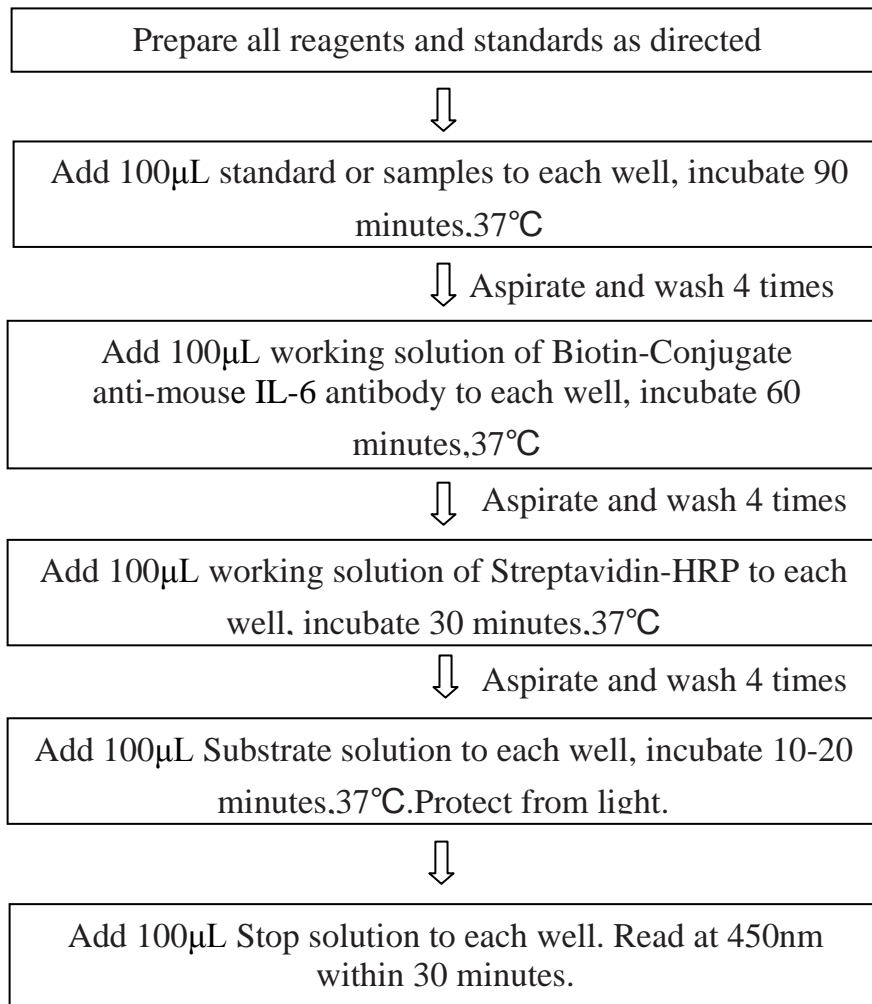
Prepare all reagents and standards as directed

Add 100μL standard or samples to each well, incubate 90 minutes,37℃

Aspirate and wash 4 times

Add 100μL working solution of Biotin-Conjugate anti-mouse IL-6 antibody to each well, incubate 60 minutes,37℃

Aspirate and wash 4 times

Add 100μL working solution of Streptavidin-HRP to each well, incubate 30 minutes,37℃

Aspirate and wash 4 times

Add 100μL Substrate solution to each well, incubate 10-20 minutes,37℃.Protect from light.

Add 100μL Stop solution to each well. Read at 450nm within 30 minutes.